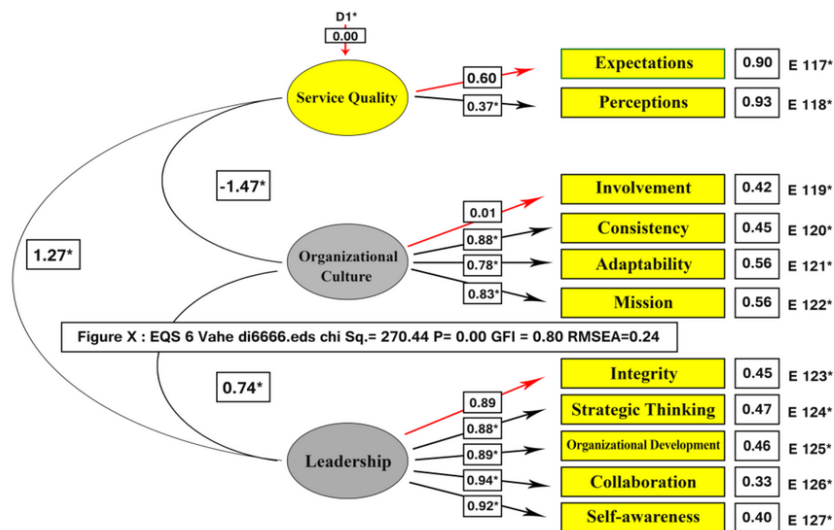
D1*
0.00

Service Quality

0.60
0.37*

Expectations 0.90 E 117*
Perceptions 0.93 E 118*

-1.47*

1.27*

Organizational Culture

0.01
0.88*
0.78*
0.83*

Involvement 0.42 E 119*
Consistency 0.45 E 120*
Adaptability 0.56 E 121*
Mission 0.56 E 122*

Figure X : EQS 6 Vahe di6666.eds chi Sq.= 270.44 P= 0.00 GFI = 0.80 RMSEA=0.24

0.74*

Leadership

0.89
0.88*
0.89*
0.94*
0.92*

Integrity 0.45 E 123*
Strategic Thinking 0.47 E 124*
Organizational Development 0.46 E 125*
Collaboration 0.33 E 126*
Self-awareness 0.40 E 127*